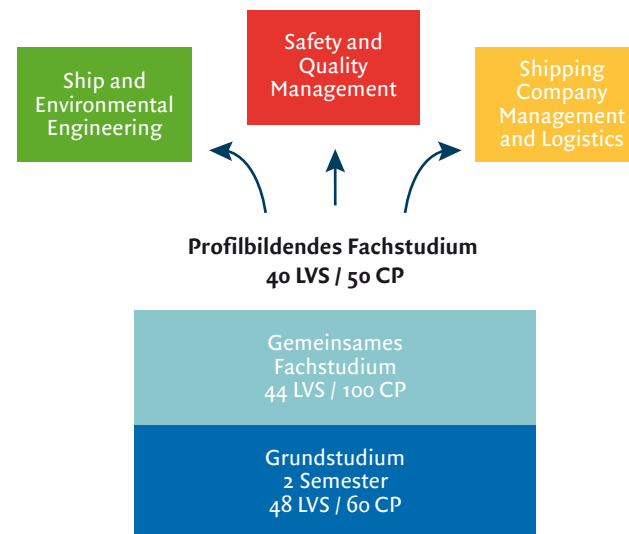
Ship and Environmental Engineering

Safety and Quality Management

Shipping Company Management and Logistics

Profilbildendes Fachstudium
40 LVS / 50 CP

Gemeinsames Fachstudium
44 LVS / 100 CP

Grundstudium
2 Semester
48 LVS / 60 CP